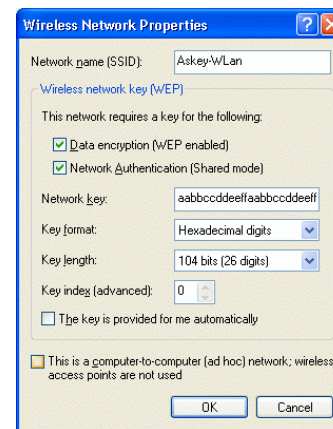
Wireless Network Properties

Network name (SSID): Askey-WLan

Wireless network key (WEP)

This network requires a key for the following:

Data encryption (WEP enabled)

Network Authentication (Shared mode)

Network key: aabbccddeeffaabbccddeeff

Key format: Hexadecimal digits

Key length: 104 bits (26 digits)

Key index (advanced): 0

The key is provided for me automatically

This is a computer-to-computer (ad hoc) network; wireless access points are not used

OK Cancel